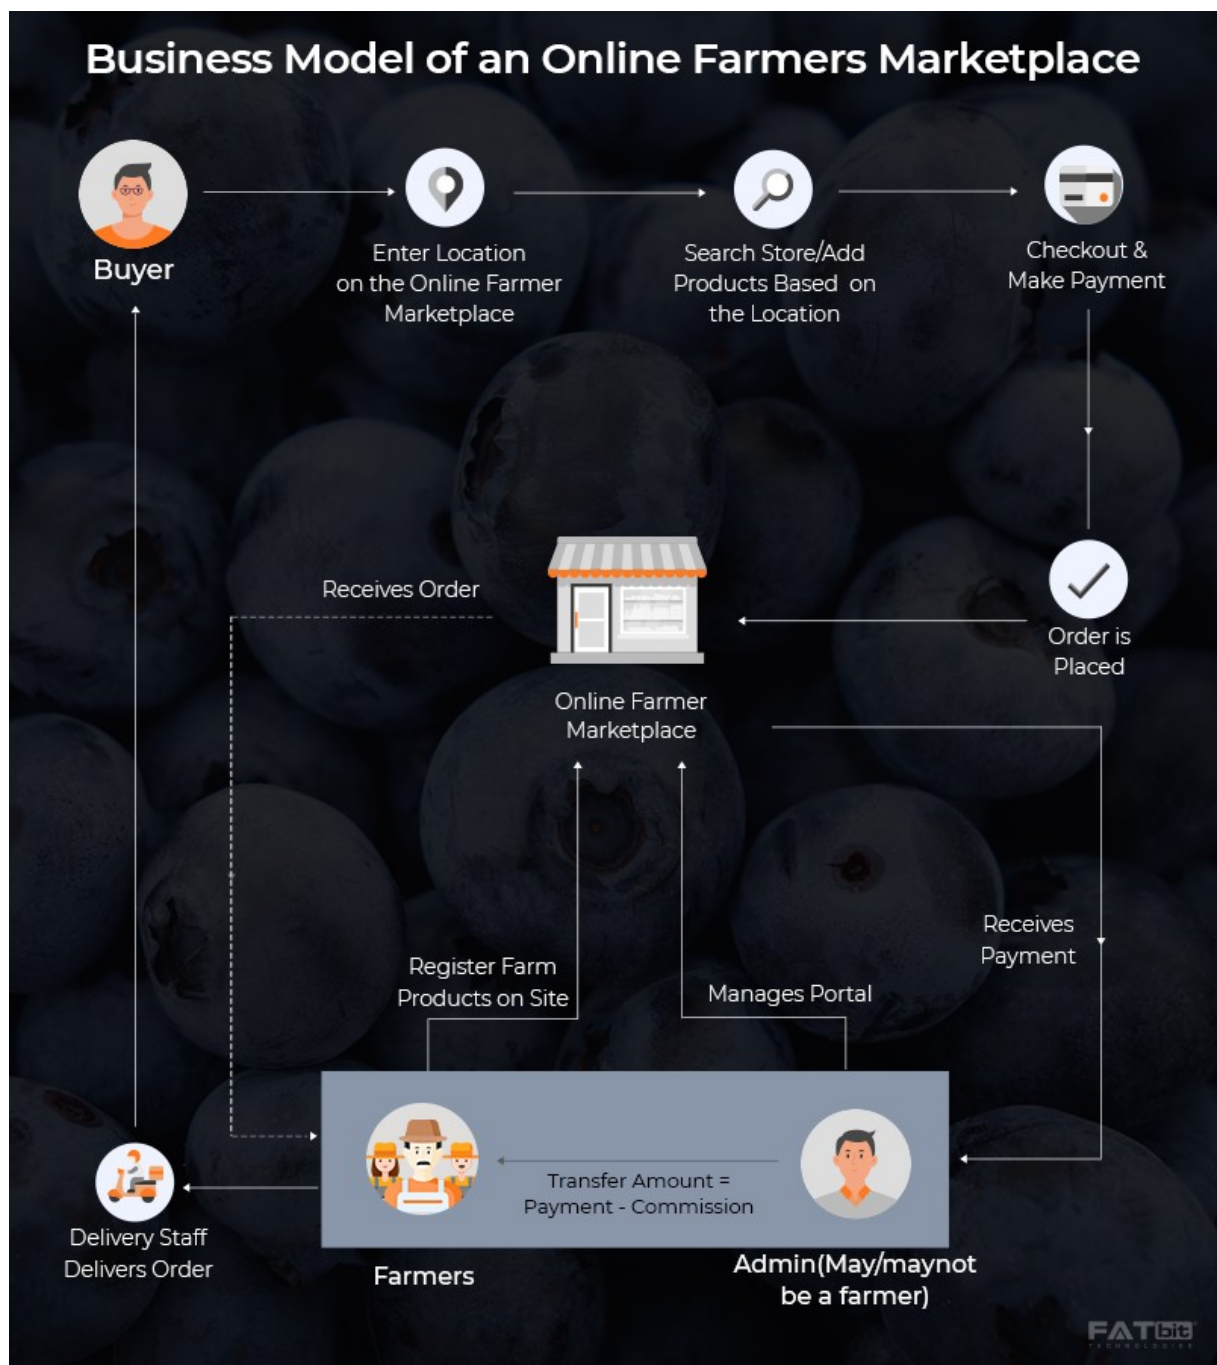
Business Model of an Online Farmers Marketplace

Buyer

Enter Location on the Online Farmer Marketplace

Search Store/Add Products Based on the Location

Checkout & Make Payment

Order is Placed

Receives Order

Online Farmer Marketplace

Receives Payment

Register Farm Products on Site

Manages Portal

Transfer Amount = Payment - Commission

Delivery Staff Delivers Order

Farmers

Admin(May/maynot be a farmer)

FATBIT TECHNOLOGIES